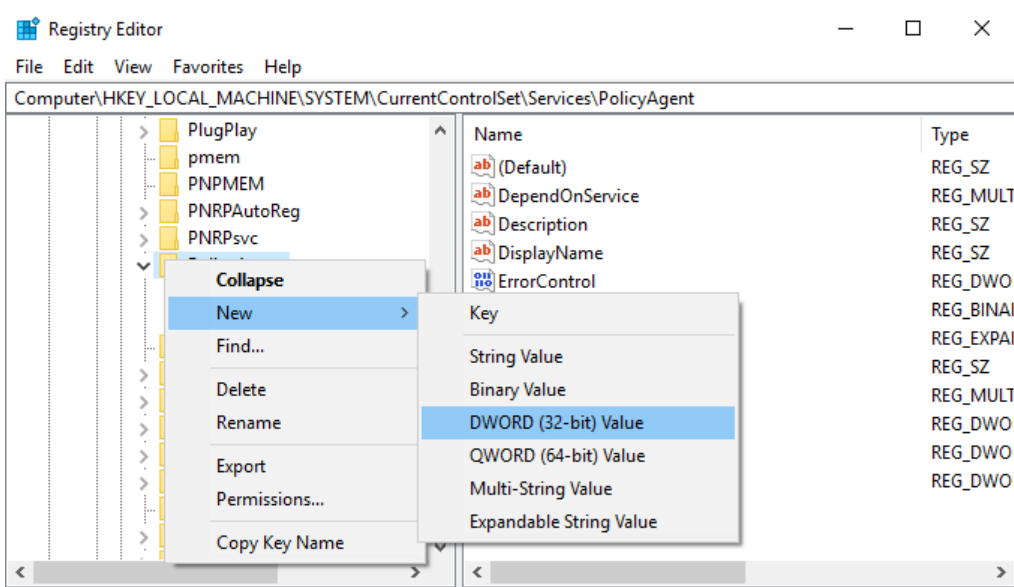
Registry Editor

File Edit View Favorites Help

Computer\HKEY_LOCAL_MACHINE\SYSTEM\CurrentControlSet\Services\PolicyAgent

PlugPlay
pmem
PNPMEM
PNRPAutoReg
PNRPsvc

Collapse
New
Find...
Delete
Rename
Export
Permissions...
Copy Key Name

Key
String Value
Binary Value
DWORD (32-bit) Value
QWORD (64-bit) Value
Multi-String Value
Expandable String Value

| Name | Type |
|---|---|
| (Default) | REG_SZ |
| DependOnService | REG_MULT |
| Description | REG_SZ |
| DisplayName | REG_SZ |
| ErrorControl | REG_DWO |
| | REG_BINAI |
| | REG_EXPAI |
| | REG_SZ |
| | REG_MULT |
| | REG_DWO |
| | REG_DWO |
| | REG_DWO |